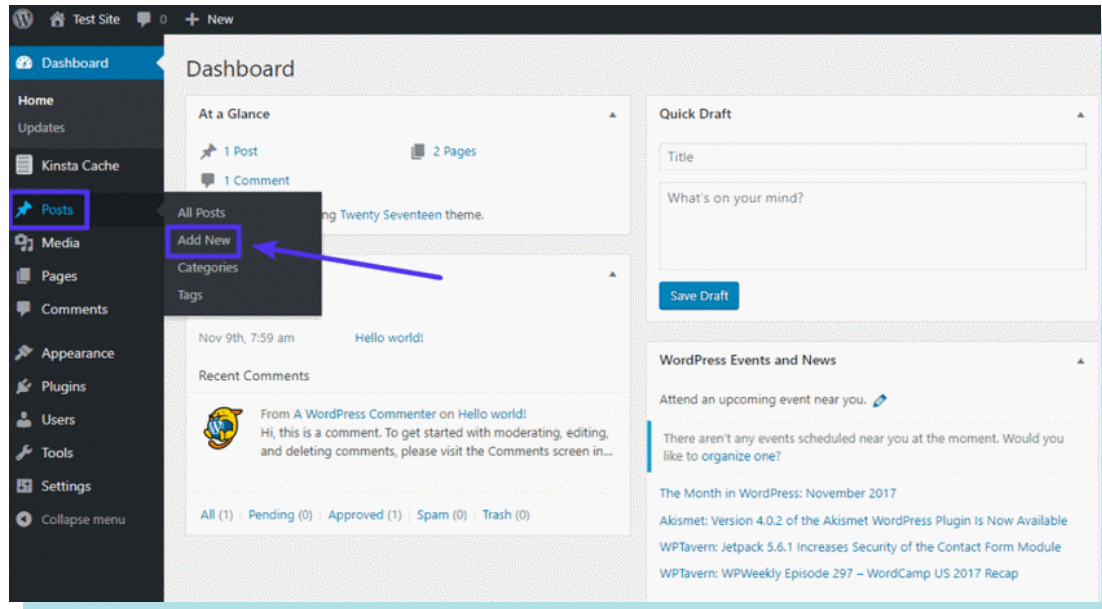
Test Site 0 + New

Dashboard
Home
Updates
Kinsta Cache
Posts
Media
Pages
Comments
Appearance
Plugins
Users
Tools
Settings
Collapse menu

All Posts
Add New
Categories
Tags

Dashboard

At a Glance
1 Post
2 Pages
1 Comment
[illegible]ng Twenty Seventeen theme.

Nov 9th, 7:59 am Hello world!
Recent Comments
From A WordPress Commenter on Hello world!
Hi, this is a comment. To get started with moderating, editing, and deleting comments, please visit the Comments screen in...
All (1) | Pending (0) | Approved (1) | Spam (0) | Trash (0)

Quick Draft
Title
What's on your mind?
Save Draft

WordPress Events and News
Attend an upcoming event near you.
There aren't any events scheduled near you at the moment. Would you like to organize one?
The Month in WordPress: November 2017
Akismet: Version 4.0.2 of the Akismet WordPress Plugin Is Now Available
WPTavern: Jetpack 5.6.1 Increases Security of the Contact Form Module
WPTavern: WPWeekly Episode 297 – WordCamp US 2017 Recap